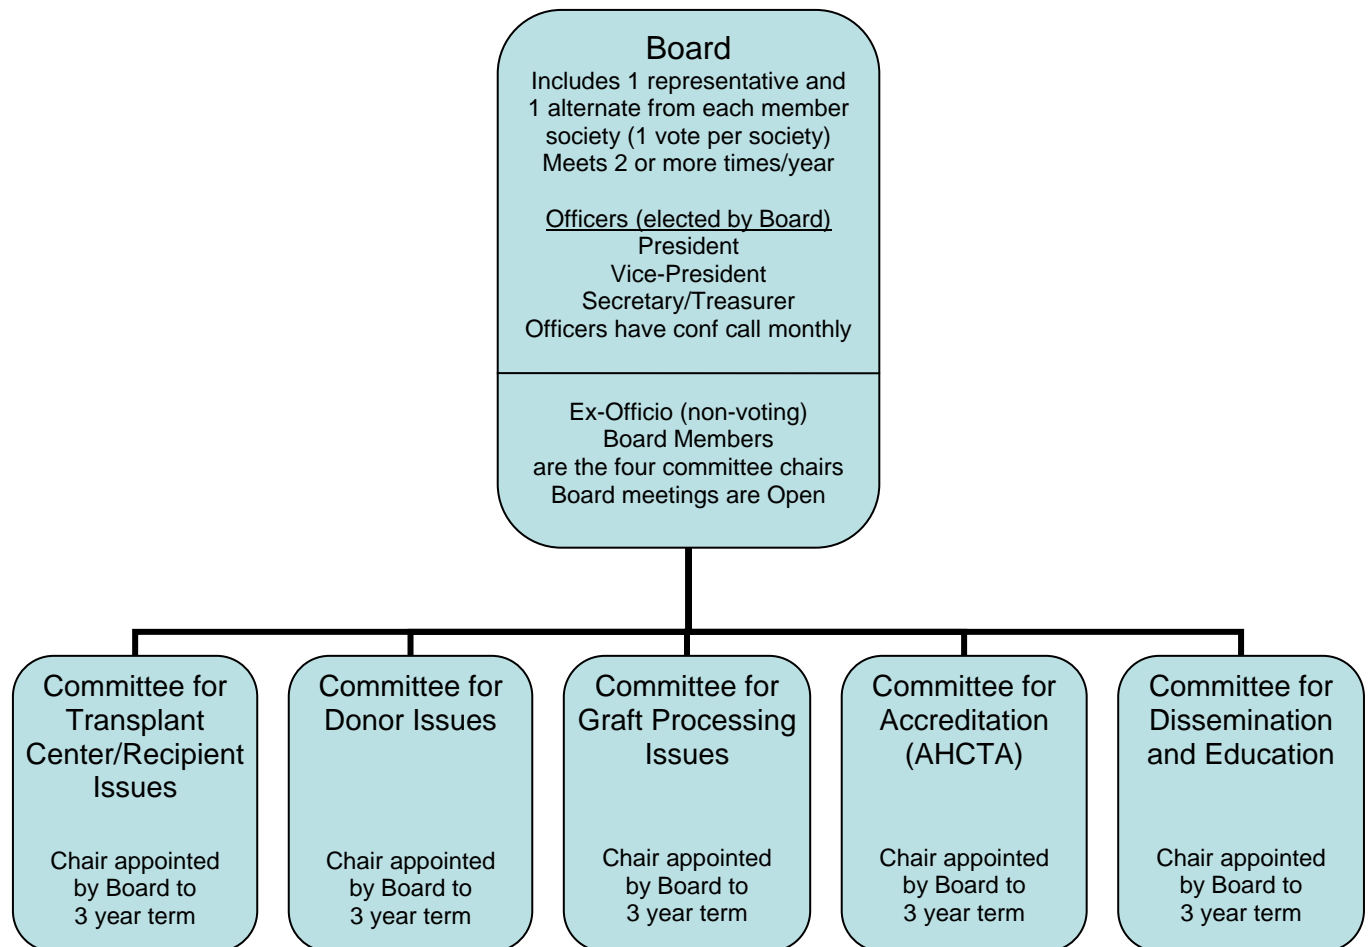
Board
Includes 1 representative and 1 alternate from each member society (1 vote per society)
Meets 2 or more times/year

Officers (elected by Board)
President
Vice-President
Secretary/Treasurer
Officers have conf call monthly

Ex-Officio (non-voting)
Board Members
are the four committee chairs
Board meetings are Open

Committee for Transplant Center/Recipient Issues

Chair appointed by Board to 3 year term

Committee for Donor Issues

Chair appointed by Board to 3 year term

Committee for Graft Processing Issues

Chair appointed by Board to 3 year term

Committee for Accreditation (AHCTA)

Chair appointed by Board to 3 year term

Committee for Dissemination and Education

Chair appointed by Board to 3 year term